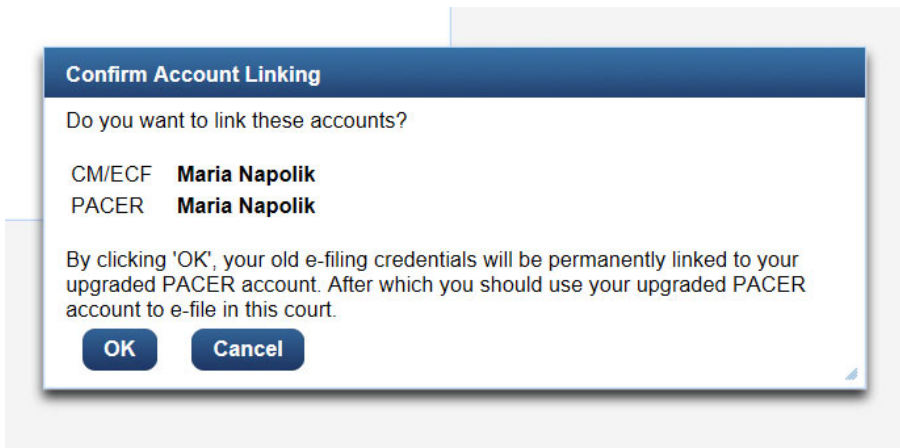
Confirm Account Linking

Do you want to link these accounts?

| | |
|---|---|
| CM/ECF | **Maria Napolik** |
| PACER | **Maria Napolik** |

By clicking 'OK', your old e-filing credentials will be permanently linked to your upgraded PACER account. After which you should use your upgraded PACER account to e-file in this court.

OK Cancel